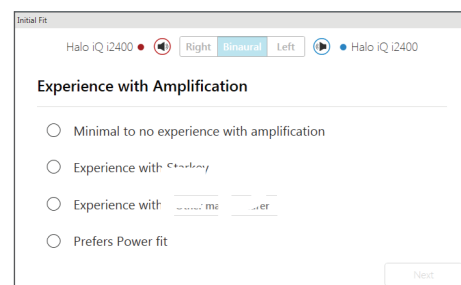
Initial Fit

Halo iQ i2400 Right Binaural Left Halo iQ i2400

Experience with Amplification

Minimal to no experience with amplification

Experience with Starkey

Experience with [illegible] ma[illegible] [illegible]er

Prefers Power fit

Next